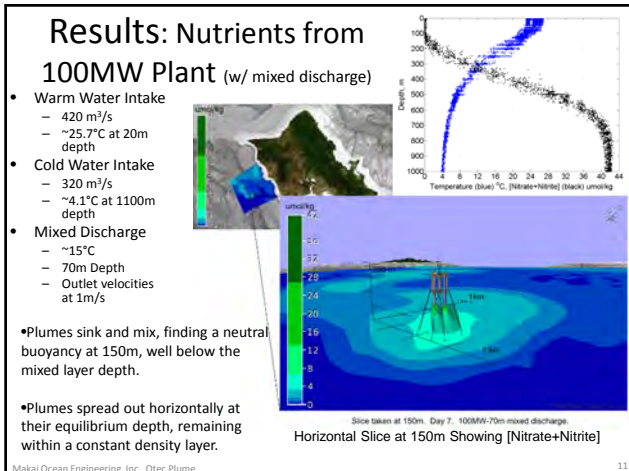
Results: Nutrients from 100MW Plant (w/ mixed discharge)

- Warm Water Intake
  - 420 m$^3$/s
  - ~25.7°C at 20m depth
- Cold Water Intake
  - 320 m$^3$/s
  - ~4.1°C at 1100m depth
- Mixed Discharge
  - ~15°C
  - 70m Depth
  - Outlet velocities at 1m/s

•Plumes sink and mix, finding a neutral buoyancy at 150m, well below the mixed layer depth.

•Plumes spread out horizontally at their equilibrium depth, remaining within a constant density layer.

umol/kg

Depth, m
0
100
200
300
400
500
600
700
800
900
1000
0 4 8 12 16 20 24 28 32 36 40 44
Temperature (blue) °C, [Nitrate+Nitrite] (black) umol/kg

umol/kg
36
32
28
24
20
16
12
8
4
0

1km
1km

Slice taken at 150m. Day 7. 100MW-70m mixed discharge.

Horizontal Slice at 150m Showing [Nitrate+Nitrite]

Makai Ocean Engineering, Inc. Otec Plume

11